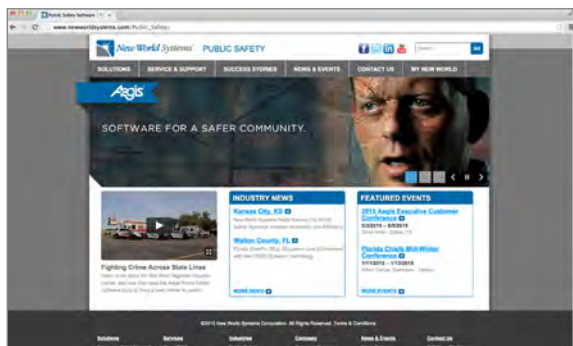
Public Safety Software

www.newworldsystems.com/Public_Safety/

New World Systems PUBLIC SAFETY

Search

SOLUTIONS SERVICE & SUPPORT SUCCESS STORIES NEWS & EVENTS CONTACT US MY NEW WORLD

Aegis

SOFTWARE FOR A SAFER COMMUNITY.

Fighting Crime Across State Lines

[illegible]

INDUSTRY NEWS

Kansas City, KS

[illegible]

Walton County, FL

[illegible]

MORE NEWS

FEATURED EVENTS

2015 Aegis Executive Customer Conference

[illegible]

Florida Chiefs Mid-Winter Conference

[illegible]

MORE EVENTS

©2015 New World Systems Corporation. All Rights Reserved. Terms & Conditions

Solutions Services Industries Company News & Events Contact Us